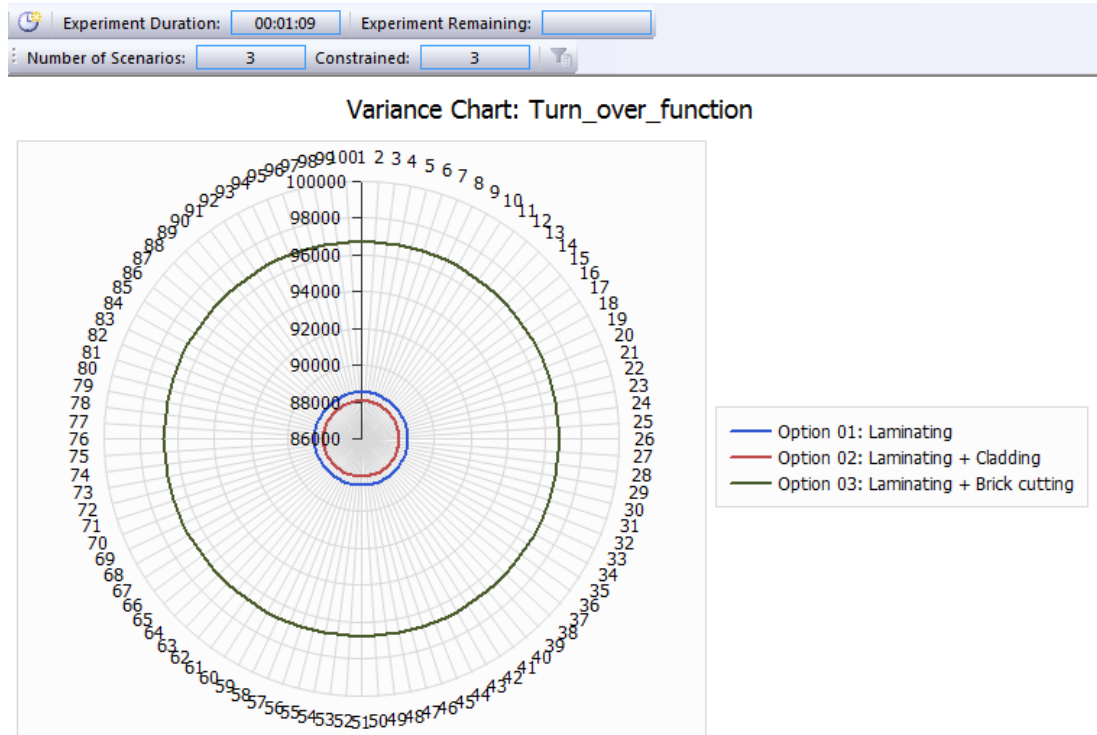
Experiment Duration: 00:01:09 Experiment Remaining:

Number of Scenarios: 3 Constrained: 3

Variance Chart: Turn_over_function

100000
98000
96000
94000
92000
90000
88000
86000

100 1 2 3 4 5 6 7 8 9 10 11 12 13 14 15 16 17 18 19 20 21 22 23 24 25 26 27 28 29 30 31 32 33 34 35 36 37 38 39 40 41 42 43 44 45 46 47 48 49 50 51 52 53 54 55 56 57 58 59 60 61 62 63 64 65 66 67 68 69 70 71 72 73 74 75 76 77 78 79 80 81 82 83 84 85 86 87 88 89 90 91 92 93 94 95 96 97 98 99

Option 01: Laminating
Option 02: Laminating + Cladding
Option 03: Laminating + Brick cutting